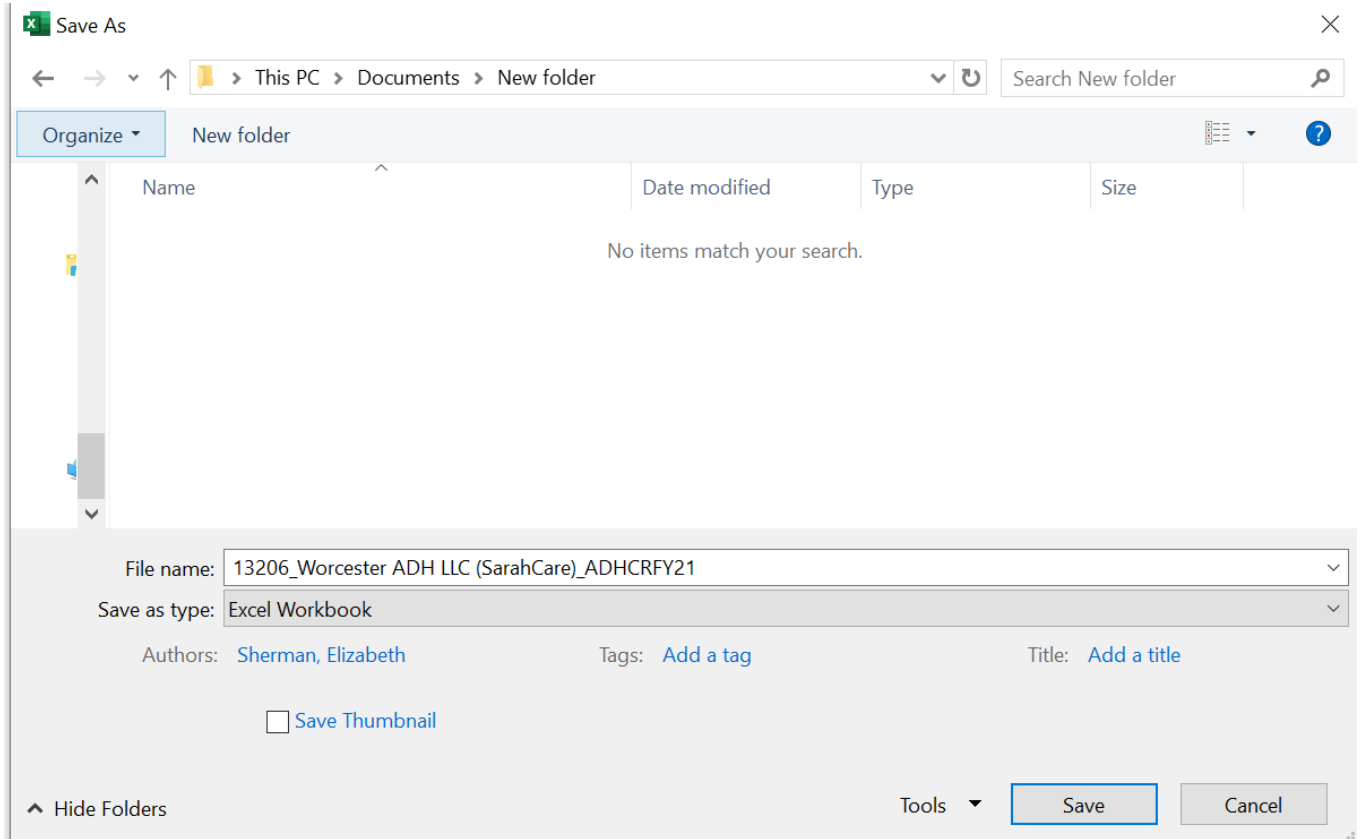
Save As

This PC > Documents > New folder

Search New folder

Organize

New folder

Name

Date modified

Type

Size

No items match your search.

File name: 13206_Worcester ADH LLC (SarahCare)_ADHCRFY21

Save as type: Excel Workbook

Authors: Sherman, Elizabeth

Tags: Add a tag

Title: Add a title

Save Thumbnail

Hide Folders

Tools

Save

Cancel